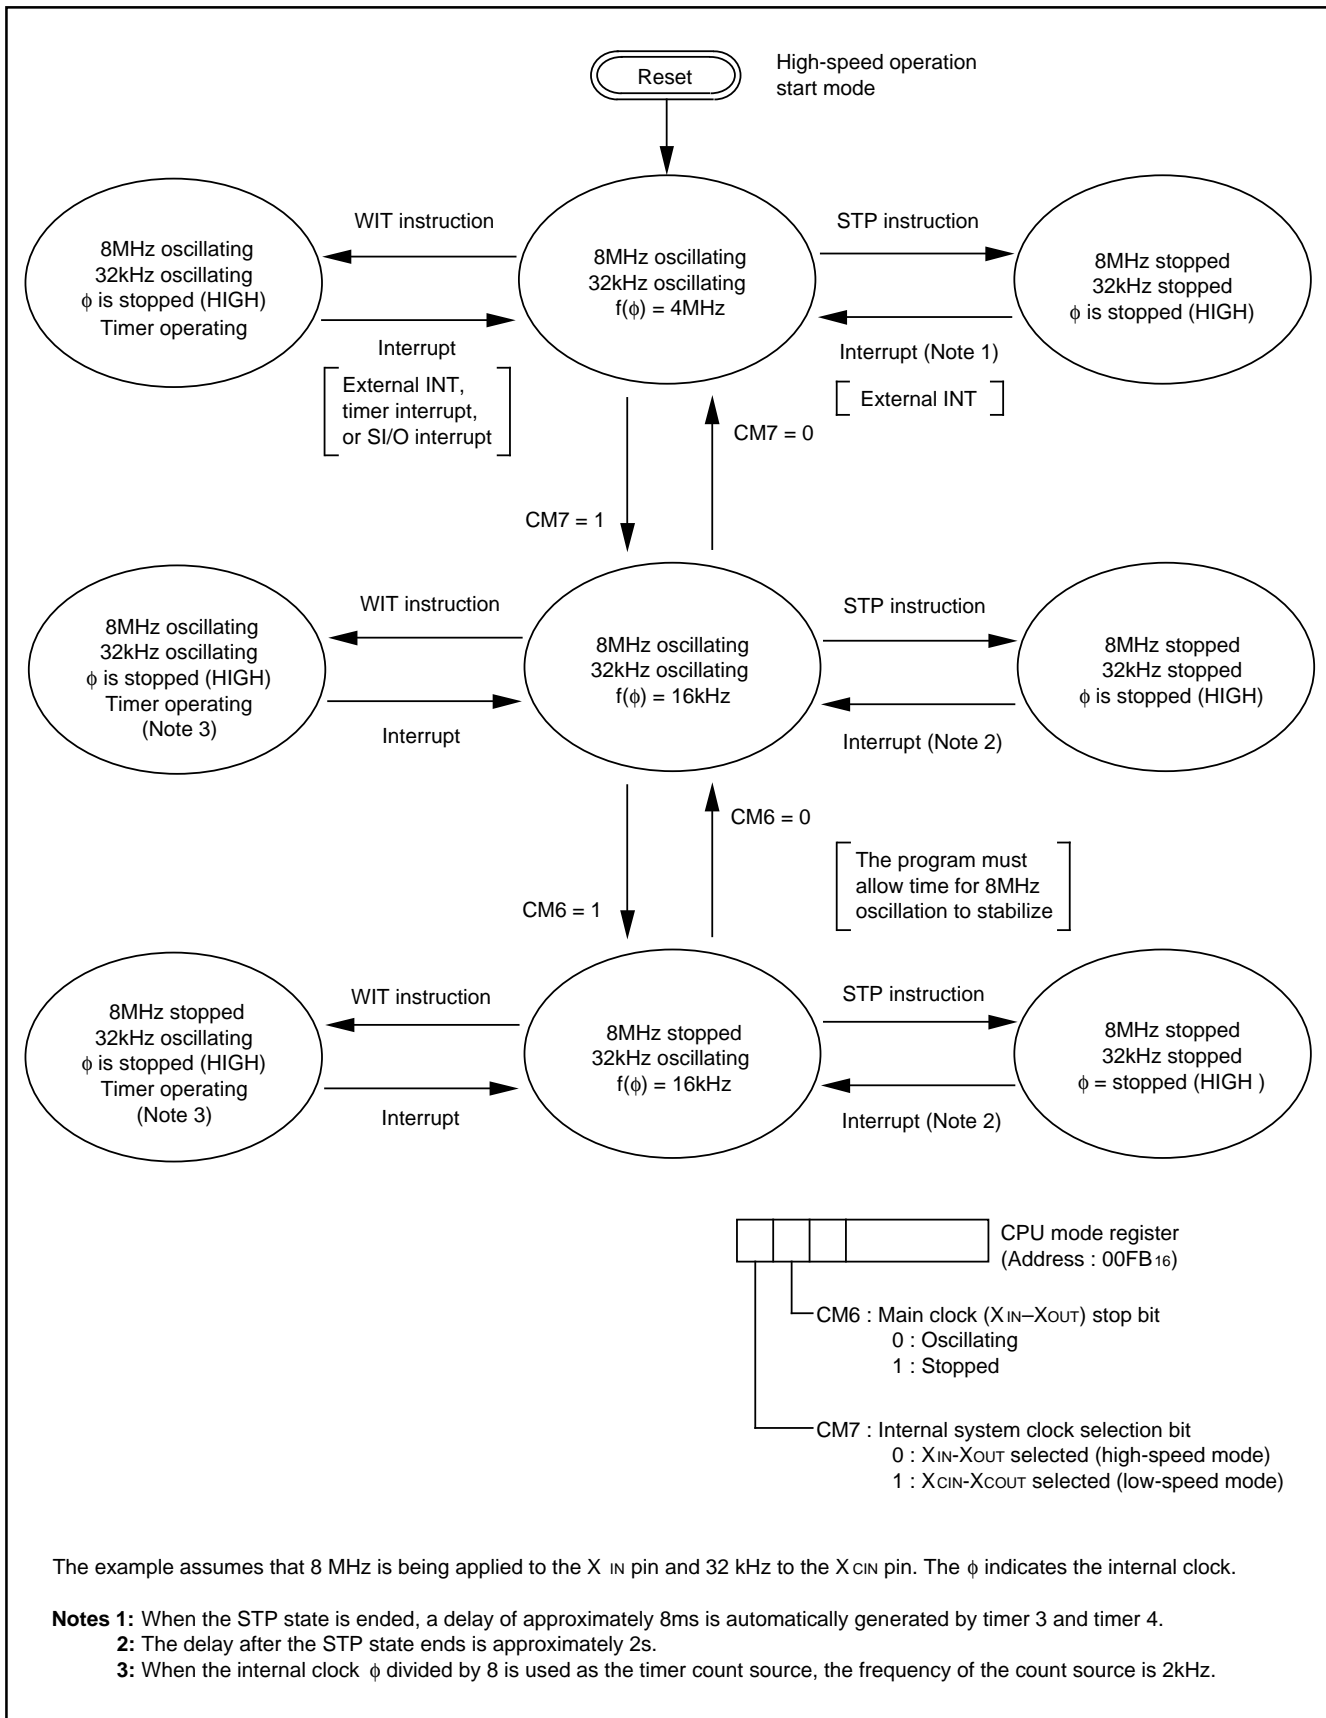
Reset

High-speed operation start mode

8MHz oscillating
32kHz oscillating
$\phi$ is stopped (HIGH)
Timer operating

WIT instruction

Interrupt

External INT, timer interrupt, or SI/O interrupt

8MHz oscillating
32kHz oscillating
$f(\phi) = 4MHz$

STP instruction

Interrupt (Note 1)

External INT

8MHz stopped
32kHz stopped
$\phi$ is stopped (HIGH)

CM7 = 1

CM7 = 0

8MHz oscillating
32kHz oscillating
$\phi$ is stopped (HIGH)
Timer operating
(Note 3)

WIT instruction

Interrupt

8MHz oscillating
32kHz oscillating
$f(\phi) = 16kHz$

STP instruction

Interrupt (Note 2)

8MHz stopped
32kHz stopped
$\phi$ is stopped (HIGH)

CM6 = 1

CM6 = 0

The program must allow time for 8MHz oscillation to stabilize

8MHz stopped
32kHz oscillating
$\phi$ is stopped (HIGH)
Timer operating
(Note 3)

WIT instruction

Interrupt

8MHz stopped
32kHz oscillating
$f(\phi) = 16kHz$

STP instruction

Interrupt (Note 2)

8MHz stopped
32kHz stopped
$\phi$ = stopped (HIGH )

CPU mode register
(Address : $00FB_{16}$)

CM6 : Main clock ($X_{IN}$–$X_{OUT}$) stop bit
0 : Oscillating
1 : Stopped

CM7 : Internal system clock selection bit
0 : $X_{IN}$-$X_{OUT}$ selected (high-speed mode)
1 : $X_{CIN}$-$X_{COUT}$ selected (low-speed mode)

The example assumes that 8 MHz is being applied to the $X_{IN}$ pin and 32 kHz to the $X_{CIN}$ pin. The $\phi$ indicates the internal clock.

Notes 1: When the STP state is ended, a delay of approximately 8ms is automatically generated by timer 3 and timer 4.
2: The delay after the STP state ends is approximately 2s.
3: When the internal clock $\phi$ divided by 8 is used as the timer count source, the frequency of the count source is 2kHz.